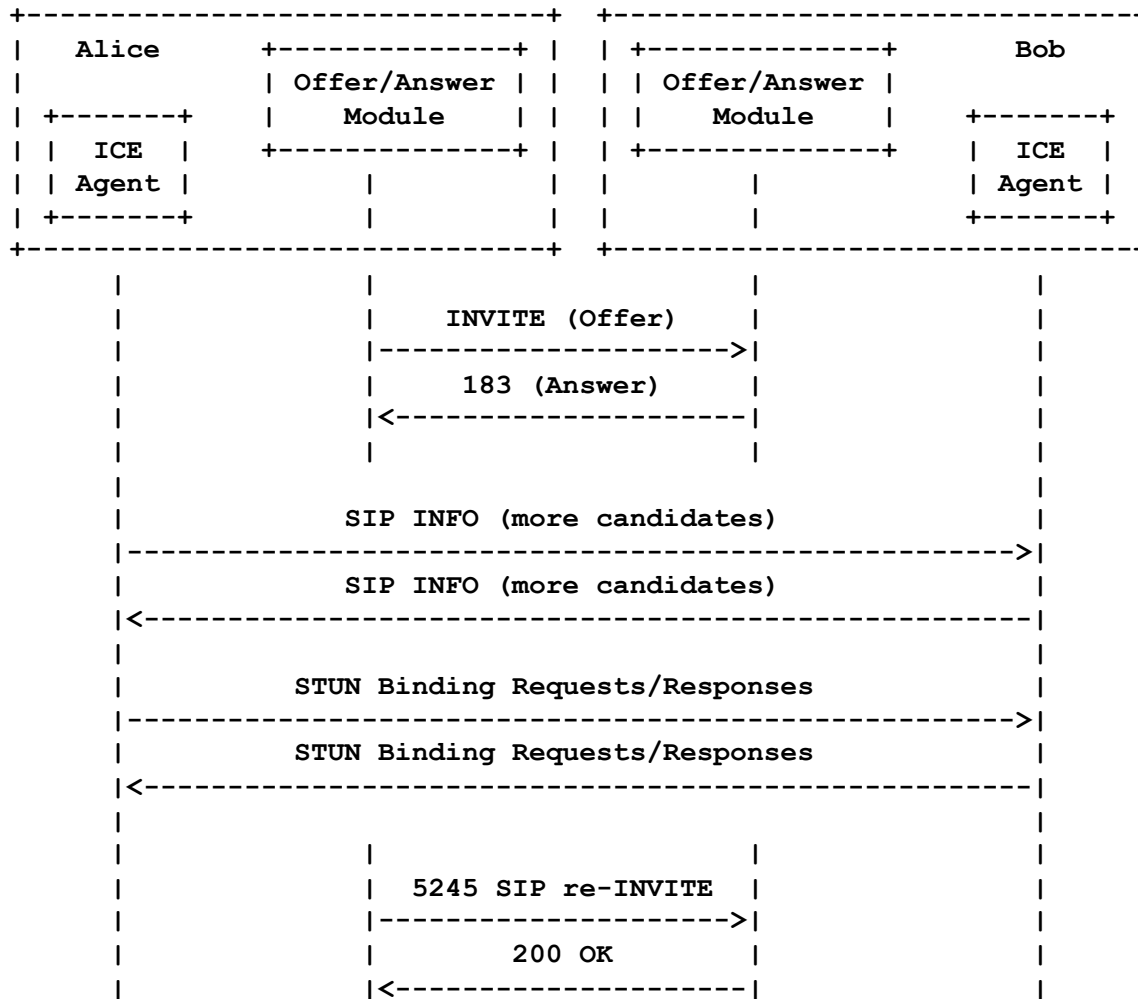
Alice
Offer/Answer Module
ICE Agent
Offer/Answer Module
Bob
ICE Agent
INVITE (Offer)
183 (Answer)
SIP INFO (more candidates)
SIP INFO (more candidates)
STUN Binding Requests/Responses
STUN Binding Requests/Responses
5245 SIP re-INVITE
200 OK